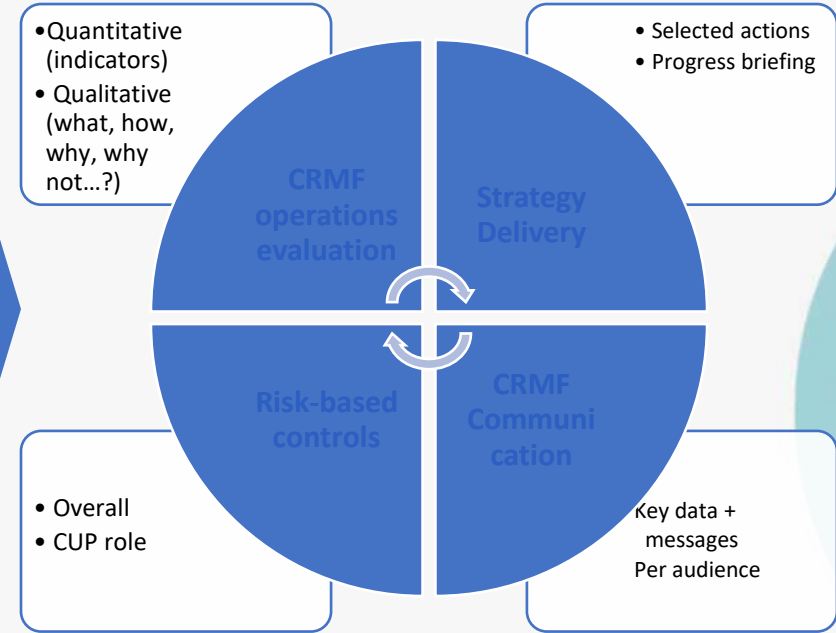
•Quantitative (indicators)
• Qualitative (what, how, why, why not…?)

• Selected actions
• Progress briefing

CRMF operations evaluation

Strategy Delivery

Risk-based controls

CRMF Communication

• Overall
• CUP role

Key data + messages
Per audience